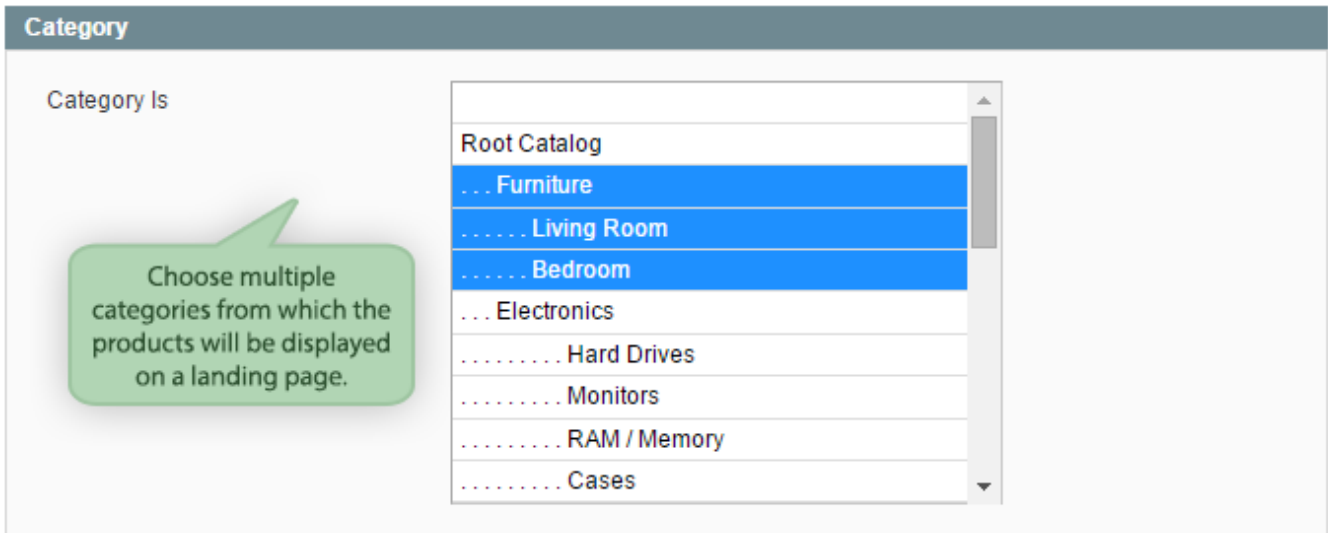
Category

Category Is

Choose multiple categories from which the products will be displayed on a landing page.

Root Catalog
. . . Furniture
. . . . . . Living Room
. . . . . . Bedroom
. . . Electronics
. . . . . . . . . Hard Drives
. . . . . . . . . Monitors
. . . . . . . . . RAM / Memory
. . . . . . . . . Cases